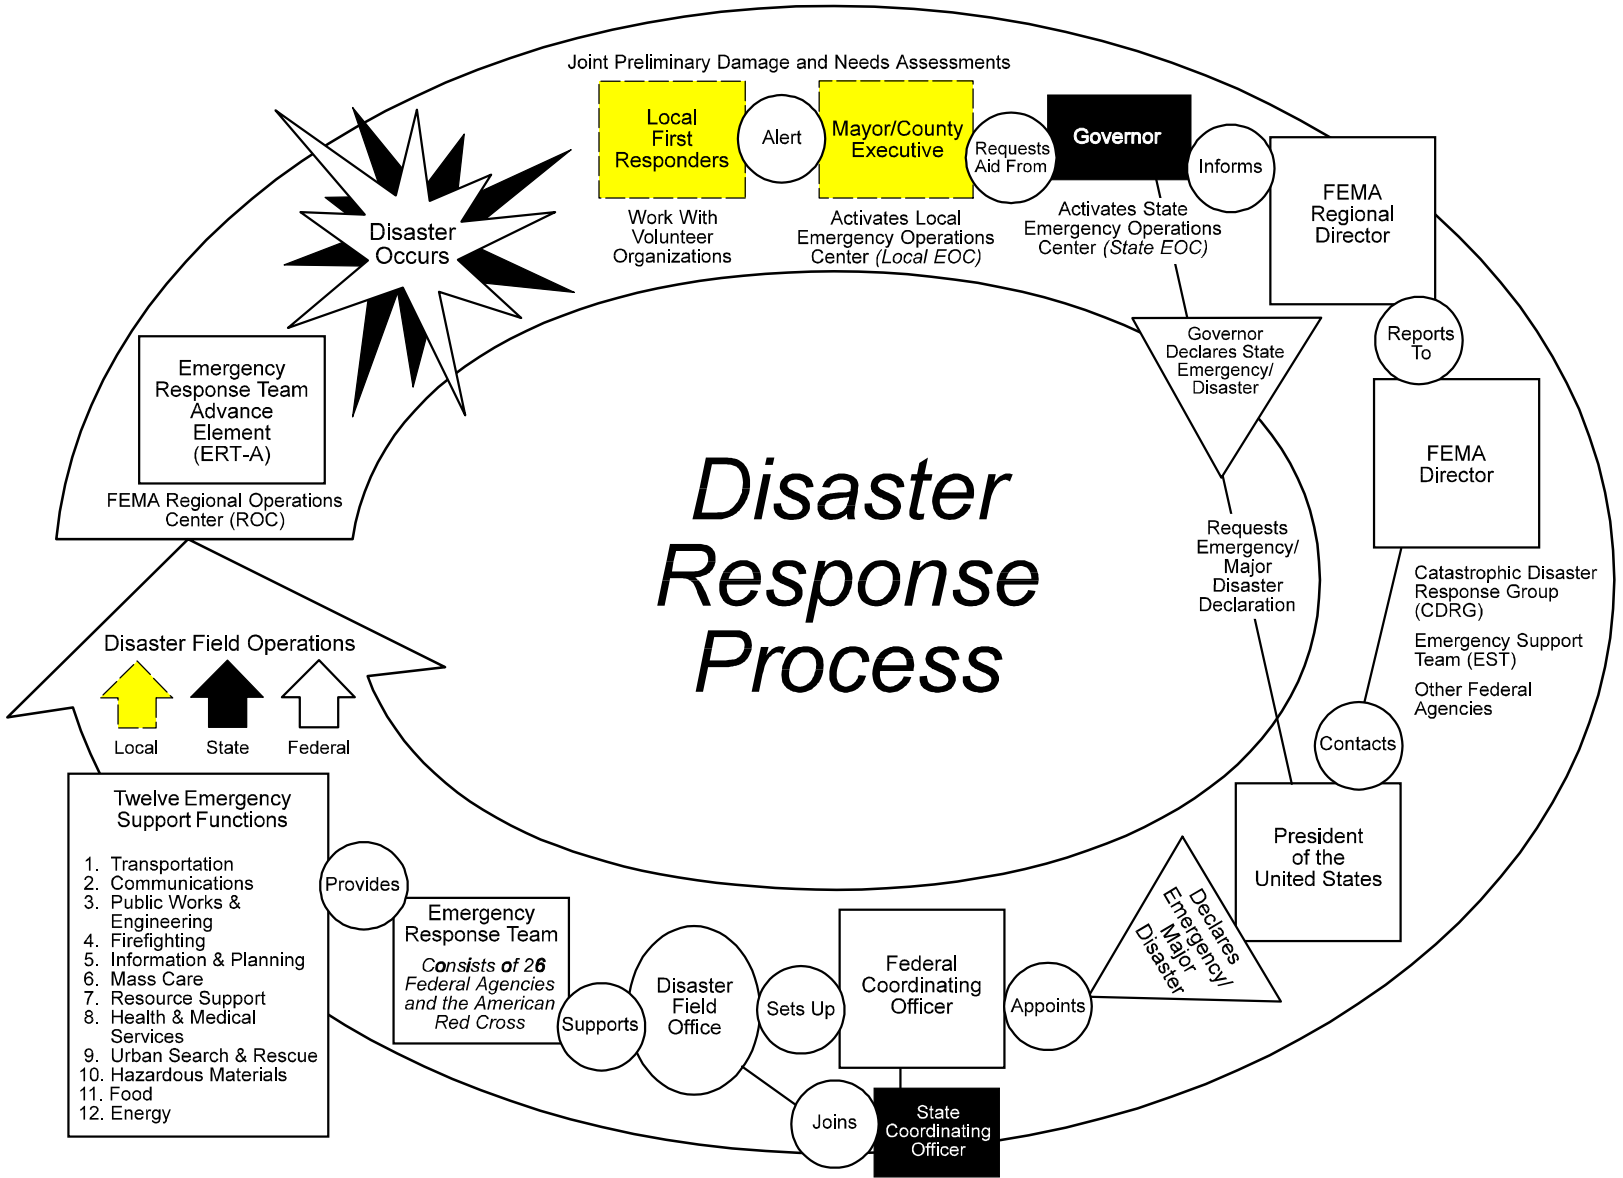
Joint Preliminary Damage and Needs Assessments

Local First Responders

Alert

Mayor/County Executive

Requests Aid From

Governor

Informs

Work With Volunteer Organizations

Activates Local Emergency Operations Center *(Local EOC)*

Activates State Emergency Operations Center *(State EOC)*

FEMA Regional Director

Disaster Occurs

Governor Declares State Emergency/ Disaster

Reports To

Emergency Response Team Advance Element (ERT-A)

FEMA Regional Operations Center (ROC)

FEMA Director

Disaster Response Process

Requests Emergency/ Major Disaster Declaration

Catastrophic Disaster Response Group (CDRG)

Emergency Support Team (EST)

Other Federal Agencies

Disaster Field Operations

Local

State

Federal

Contacts

Twelve Emergency Support Functions

1. Transportation
2. Communications
3. Public Works & Engineering
4. Firefighting
5. Information & Planning
6. Mass Care
7. Resource Support
8. Health & Medical Services
9. Urban Search & Rescue
10. Hazardous Materials
11. Food
12. Energy

Provides

Emergency Response Team

*Consists of 26 Federal Agencies and the American Red Cross*

Supports

Disaster Field Office

Sets Up

Federal Coordinating Officer

Appoints

Declares Emergency/ Major Disaster

President of the United States

Joins

State Coordinating Officer